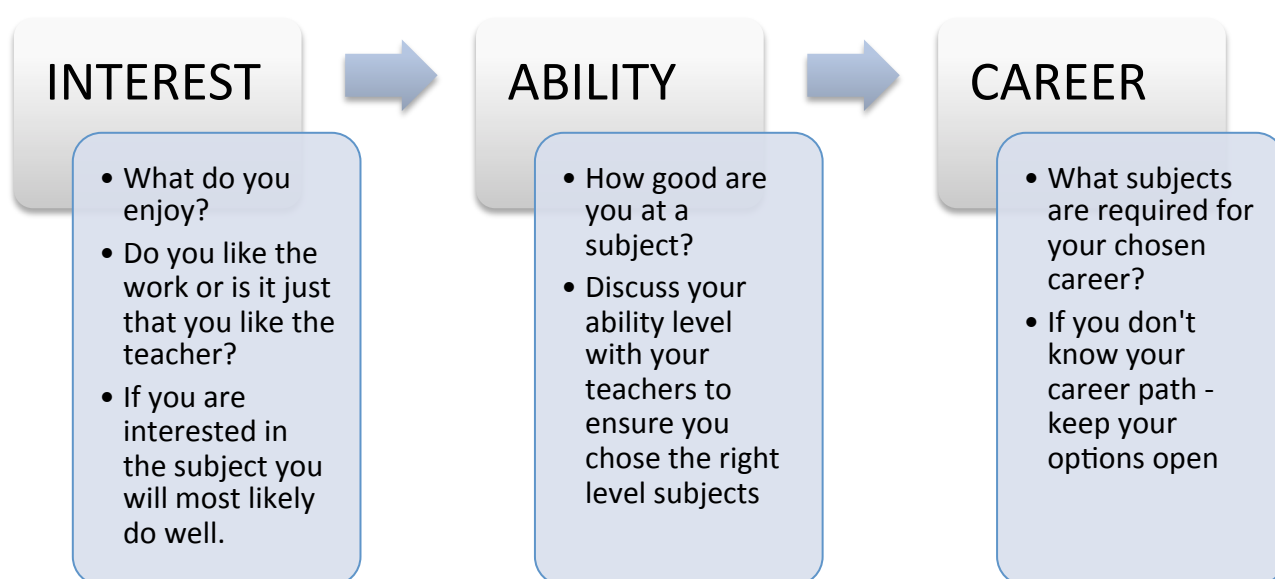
INTEREST

- What do you enjoy?
- Do you like the work or is it just that you like the teacher?
- If you are interested in the subject you will most likely do well.

ABILITY

- How good are you at a subject?
- Discuss your ability level with your teachers to ensure you chose the right level subjects

CAREER

- What subjects are required for your chosen career?
- If you don't know your career path - keep your options open